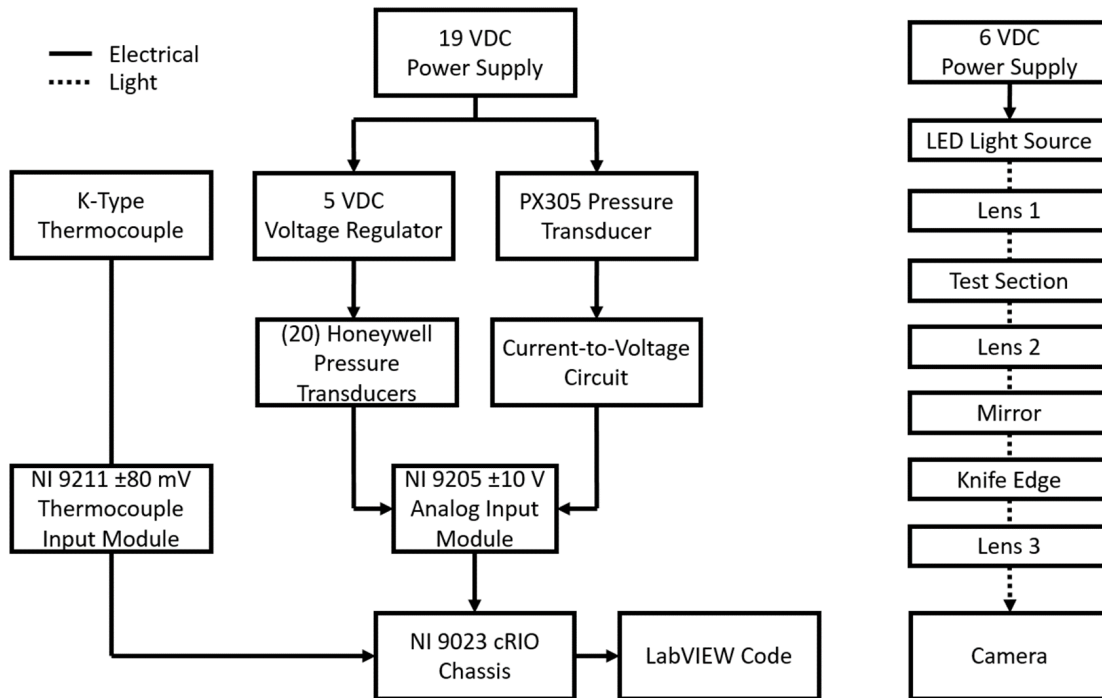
Electrical
Light

19 VDC
Power Supply

K-Type
Thermocouple

5 VDC
Voltage Regulator

PX305 Pressure
Transducer

(20) Honeywell
Pressure
Transducers

Current-to-Voltage
Circuit

NI 9211 ±80 mV
Thermocouple
Input Module

NI 9205 ±10 V
Analog Input
Module

NI 9023 cRIO
Chassis

LabVIEW Code

6 VDC
Power Supply

LED Light Source

Lens 1

Test Section

Lens 2

Mirror

Knife Edge

Lens 3

Camera